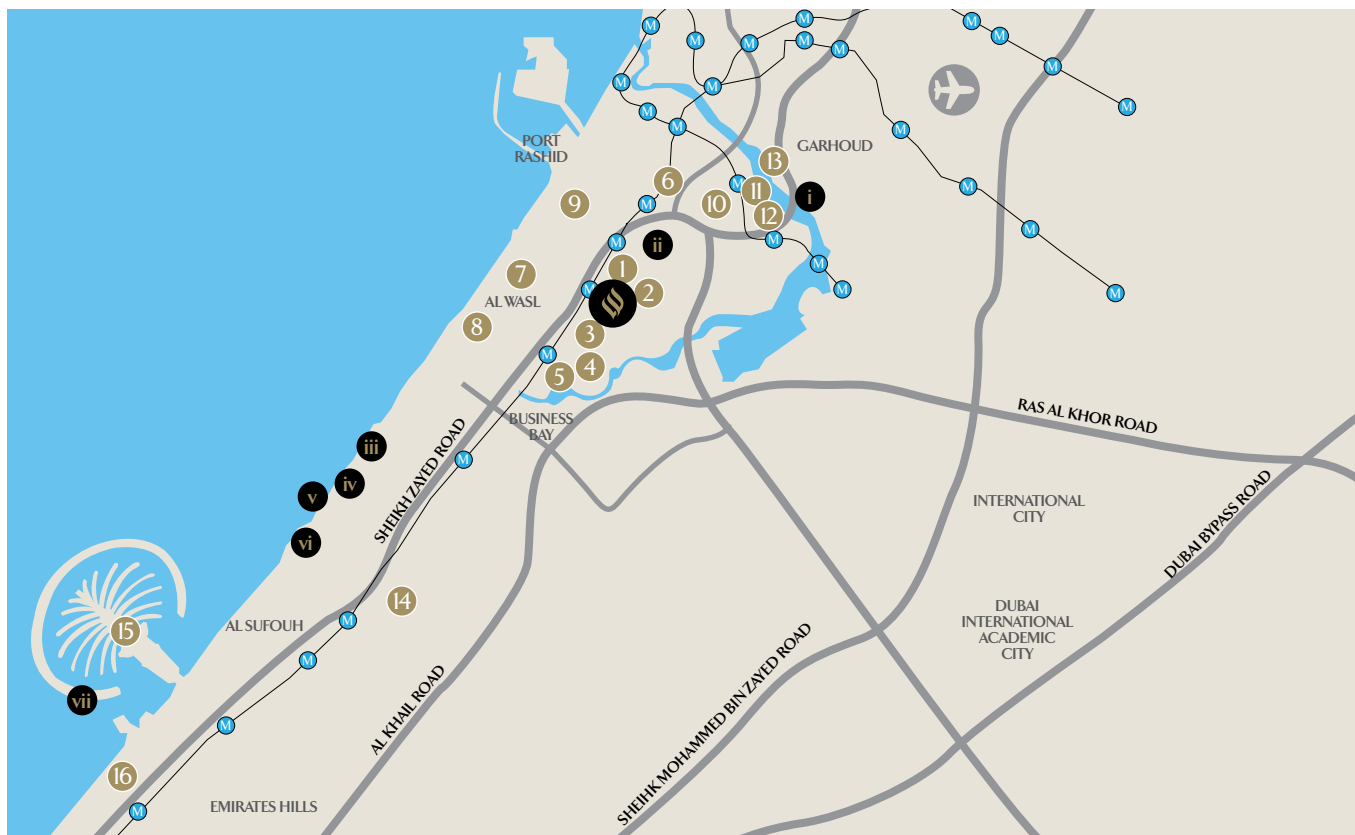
PORT RASHID

GARHOUD

13

6

11

i

9

10

12

ii

7

1

2

AL WASL

8

3

4

5

RAS AL KHOR ROAD

BUSINESS BAY

iii

SHEIKH ZAYED ROAD

iv

v

INTERNATIONAL CITY

DUBAI BYPASS ROAD

vi

14

DUBAI INTERNATIONAL ACADEMIC CITY

AL SUFOUH

15

AL KHAIL ROAD

SHEIKH MOHAMMED BIN ZAYED ROAD

vii

16

EMIRATES HILLS

M